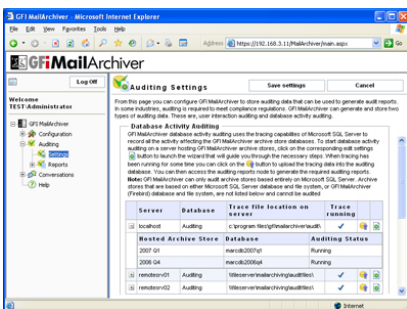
GFI MailArchiver - Microsoft Internet Explorer

File Edit View Favorites Tools Help

Address https://192.168.3.11/MailArchiver/main.aspx Go

GFIMailArchiver

Log Off

Welcome
TEST-Administrator

GFI MailArchiver
Configuration
Auditing
Settings
Reports
Conversations
Help

Auditing Settings

Save settings

Cancel

From this page you can configure GFI MailArchiver to store auditing data that can be used to generate audit reports. In some industries, auditing is required to meet compliance regulations. GFI MailArchiver can generate and store two types of auditing data. These are, user interaction auditing and database activity auditing.

Database Activity Auditing

GFI MailArchiver database activity auditing uses the tracing capabilities of Microsoft SQL Server to record all the activity affecting the GFI MailArchiver archive store databases. To start database activity auditing on a server hosting GFI MailArchiver archive stores, click on the corresponding edit settings button to launch the wizard that will guide you through the necessary steps. When tracing has been running for some time you can click on the button to upload the tracing data into the auditing database. You can then access the auditing reports mode to generate the required auditing reports.
Note: GFI MailArchiver can only audit archive stores based entirely on Microsoft SQL Server. Archive stores that are based on either Microsoft SQL Server database and file system, or GFI MailArchiver (Firebird) database and file system, are not listed below and cannot be audited.

| Server | Database | Trace file location on server | Trace running | | |
|---|---|---|---|---|---|
| localhost | master | c:\program files\gfi\mailarchiver\audit\ | ✓ | | |
| Hosted Archive Store | Database | Auditing Status | | | |
| 2007 Q1 | marcdb2007q1 | Running | | | |
| 2006 Q4 | marcdb2006q4 | Running | | | |
| remoteserv01 | master | \\fileserver\mailarchiving\audititles\ | ✓ | | |
| remoteserv02 | master | \\fileserver\mailarchiving\audititles\ | ✓ | | |

Internet